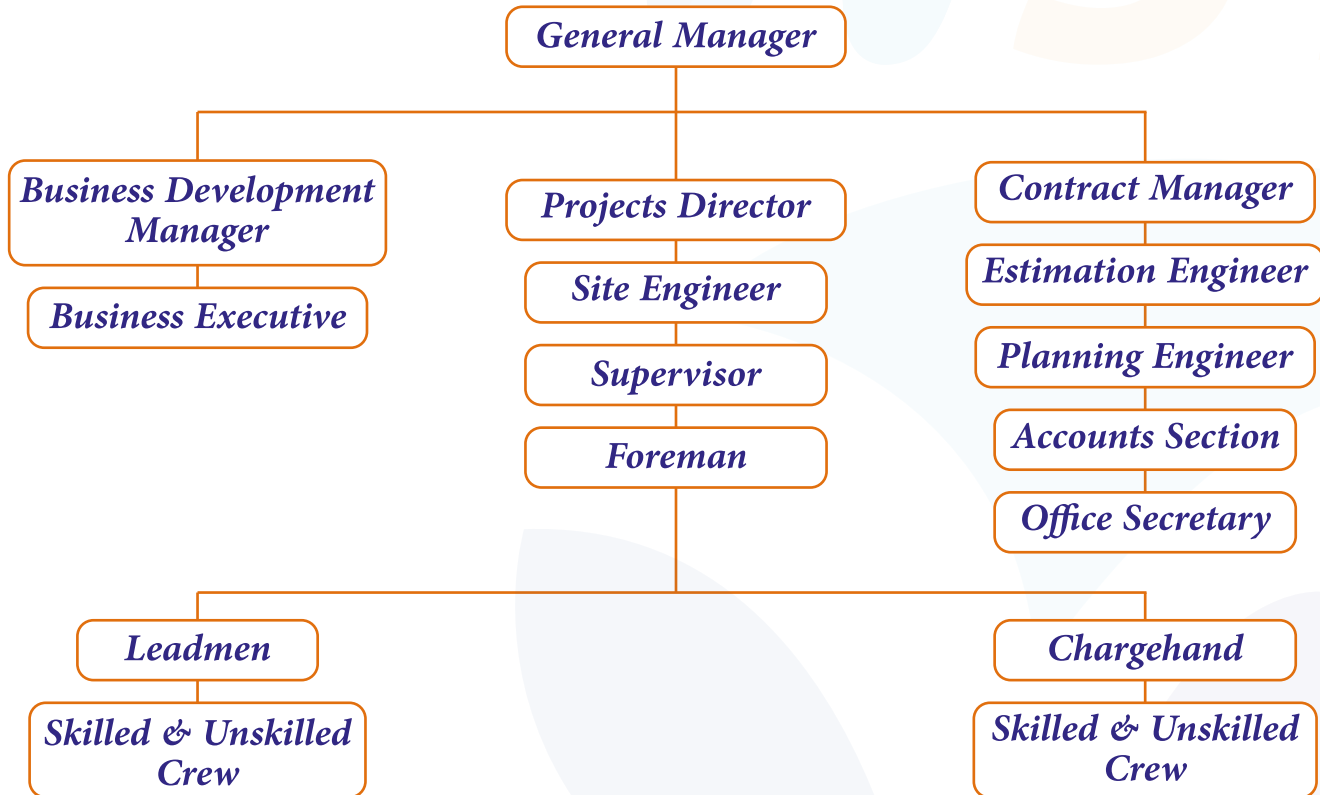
General Manager

Business Development Manager

Business Executive

Projects Director

Site Engineer

Supervisor

Foreman

Contract Manager

Estimation Engineer

Planning Engineer

Accounts Section

Office Secretary

Leadmen

Skilled & Unskilled Crew

Chargehand

Skilled & Unskilled Crew